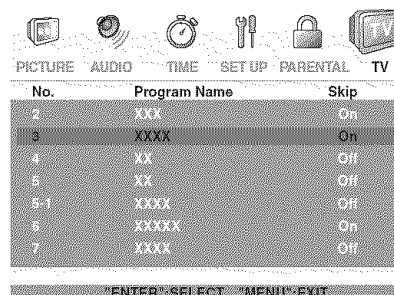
PICTURE AUDIO TIME SET UP PARENTAL TV

| No. | Program Name | Skip |
|---|---|---|
| 2 | XXX | On |
| 3 | XXXX | On |
| 4 | XX | Off |
| 5 | XX | Off |
| 5-1 | XXXX | Off |
| 6 | XXXXX | On |
| 7 | XXXX | Off |

"ENTER":SELECT "MENU":EXIT